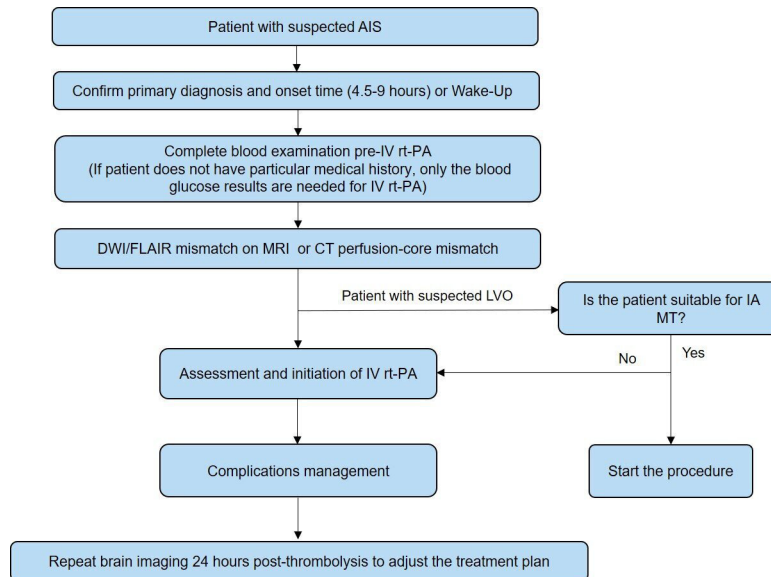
Patient with suspected AIS

Confirm primary diagnosis and onset time (4.5-9 hours) or Wake-Up

Complete blood examination pre-IV rt-PA
(If patient does not have particular medical history, only the blood glucose results are needed for IV rt-PA)

DWI/FLAIR mismatch on MRI or CT perfusion-core mismatch

Patient with suspected LVO

Is the patient suitable for IA MT?

No

Yes

Assessment and initiation of IV rt-PA

Complications management

Start the procedure

Repeat brain imaging 24 hours post-thrombolysis to adjust the treatment plan